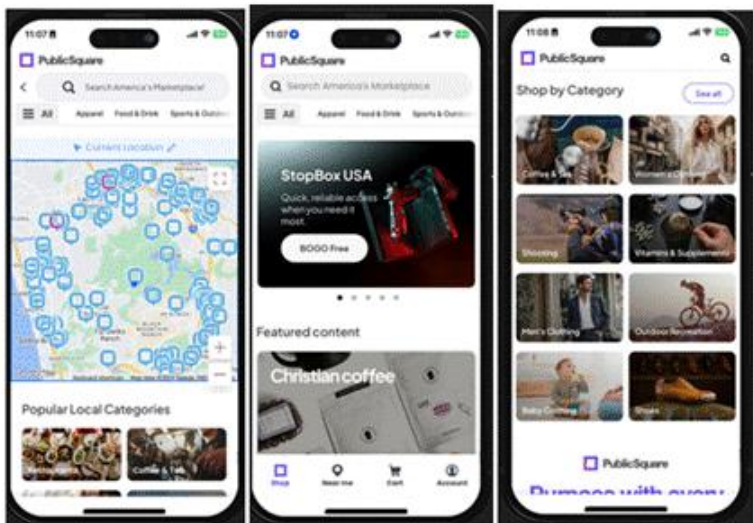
11:07

PublicSquare

Search America's Marketplace!

All Apparel Food & Drink Sports & Outdo

Current location

Popular Local Categories

Restaurants

Coffee & Tea

11:07

PublicSquare

Search America's Marketplace

All Apparel Food & Drink Sports & Outdo

StopBox USA

Quick, reliable access when you need it most.

BOGO Free

Featured content

Christian coffee

Shop Near me Cart Account

11:08

PublicSquare

Shop by Category

See all

Coffee & Tea

Women's Clothing

Shooting

Vitamins & Supplements

Men's Clothing

Outdoor Recreation

Baby Clothing

Shoes

PublicSquare

Purpose with every